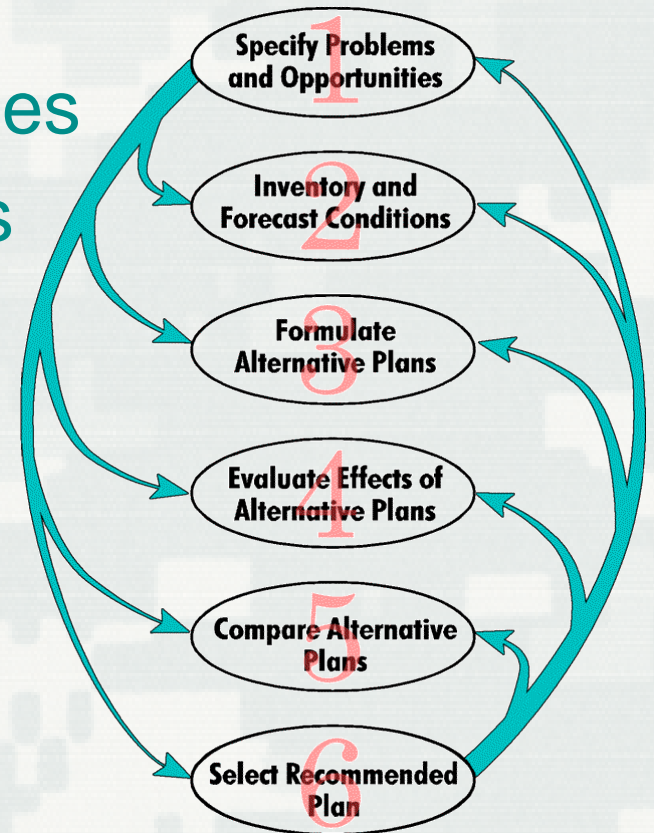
es

s

1
Specify Problems and Opportunities

2
Inventory and Forecast Conditions

3
Formulate Alternative Plans

4
Evaluate Effects of Alternative Plans

5
Compare Alternative Plans

6
Select Recommended Plan